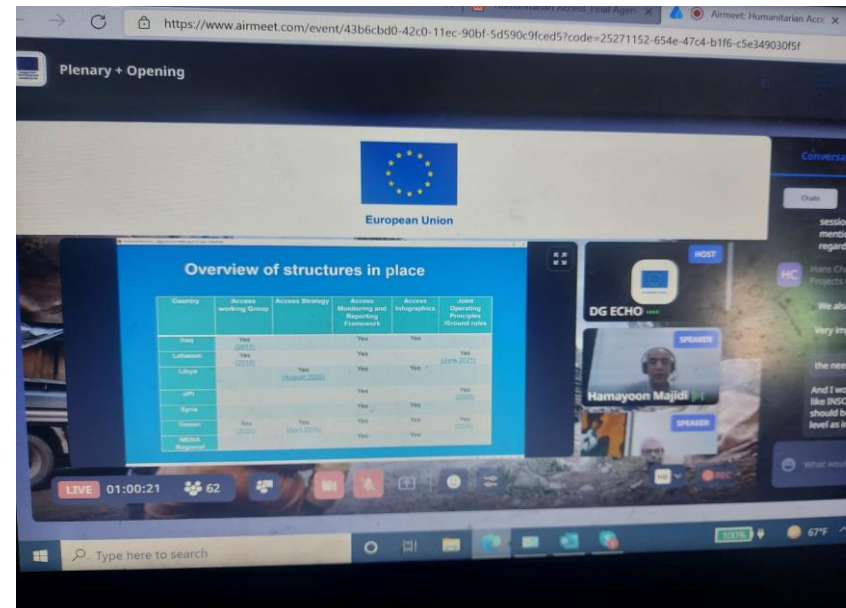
https://www.airmeet.com/event/43b6cbd0-42c0-11ec-90bf-5d590c9fced5?code=25271152-654e-47c4-b1f6-c5e349030f5f

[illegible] Access_Final Agen

Airmeet: Humanitarian Acce

Plenary + Opening

European Union

Overview of structures in place

| Country | Access working Group | Access Strategy | Access Monitoring and Reporting Framework | Access Infographics | Joint Operating Principles /Ground rules |
|---|---|---|---|---|---|
| Iraq | Yes (2017) | | Yes | Yes | |
| Lebanon | Yes (2016) | | Yes | | Yes (June 2021) |
| Libya | | Yes (August 2020) | Yes | Yes | |
| oPt | | | Yes | | Yes (2008) |
| Syria | | | Yes | Yes | |
| Yemen | Yes (2020) | Yes (April 2019) | Yes | Yes | Yes (2016) |
| MENA Regional | | | Yes | Yes | |

DG ECHO

HOST

SPEAKER

Hamayoon Majidi

SPEAKER

Conversa

Chats

sessio mentio regard

HC

Hans Ch Projects

We als

Very im

the nee

And I wo like INSO should b level as i

What wou

LIVE 01:00:21 62

HD

REC

Type here to search

100%

67°F